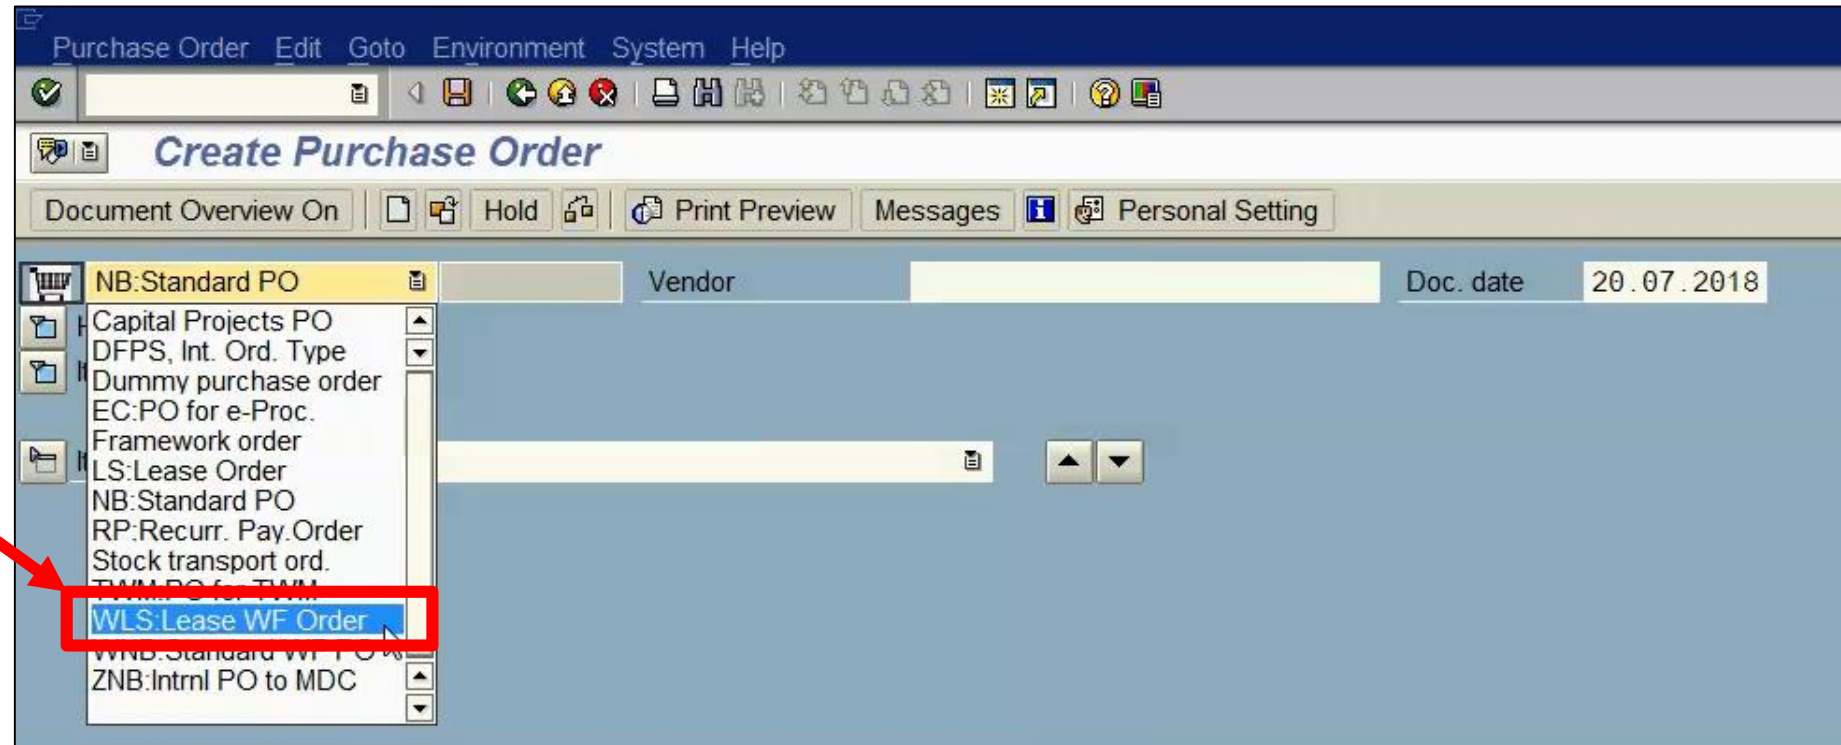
Purchase Order Edit Goto Environment System Help

Create Purchase Order

Document Overview On Hold Print Preview Messages Personal Setting

NB:Standard PO Vendor Doc. date 20.07.2018

Capital Projects PO
DFPS, Int. Ord. Type
Dummy purchase order
EC:PO for e-Proc.
Framework order
LS:Lease Order
NB:Standard PO
RP:Recurr. Pay.Order
Stock transport ord.
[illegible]
WLS:Lease WF Order
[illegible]
ZNB:Intrnl PO to MDC